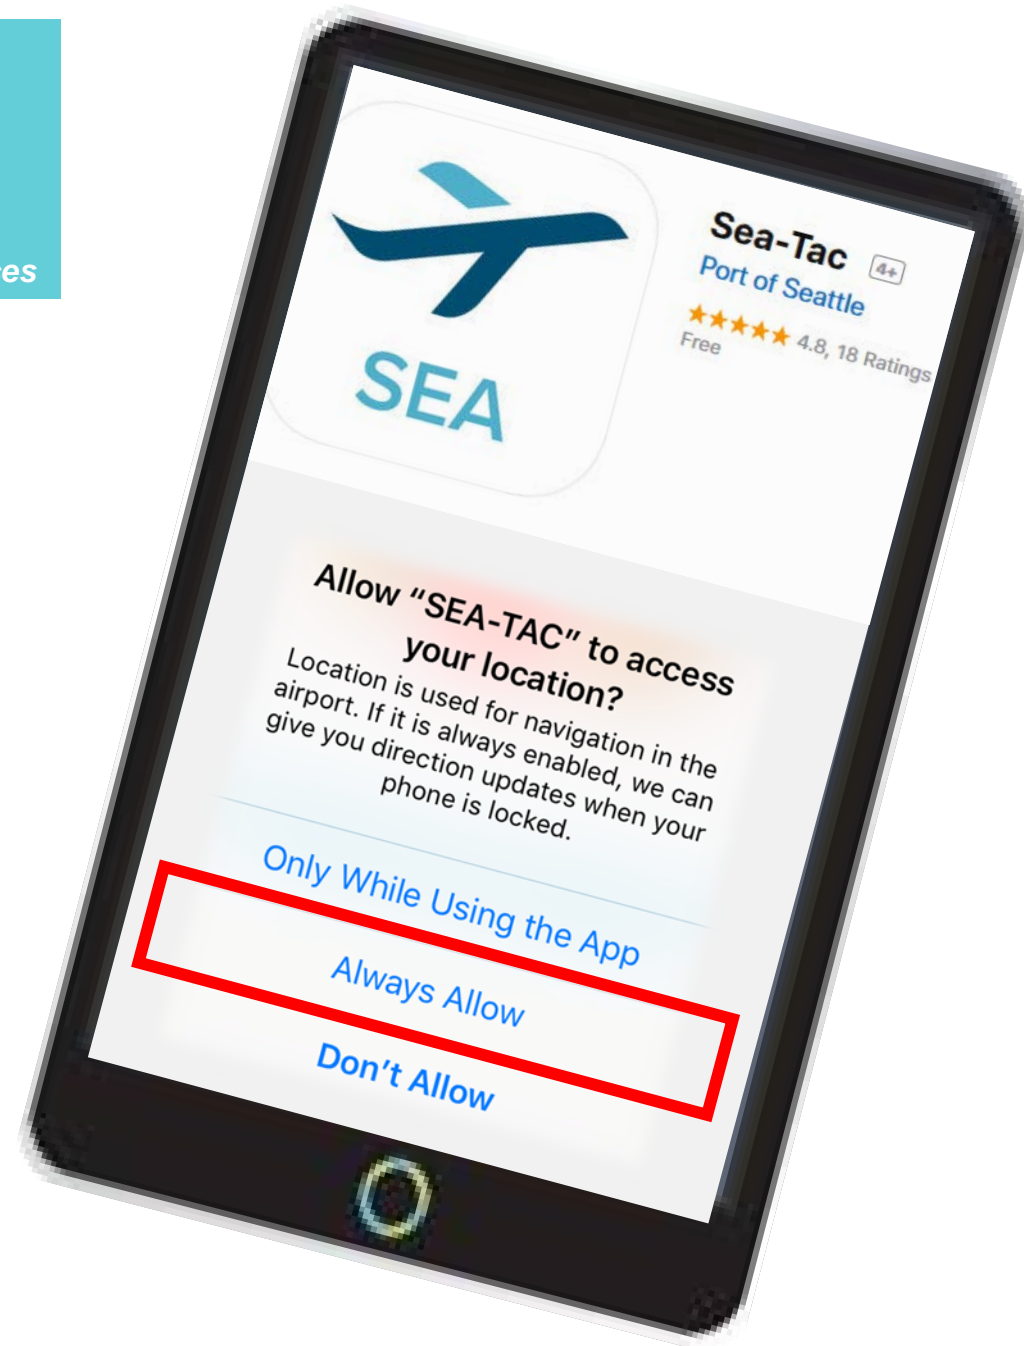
es

SEA

Sea-Tac 4+
Port of Seattle
★★★★★ 4.8, 18 Ratings
Free

Allow "SEA-TAC" to access your location?
Location is used for navigation in the airport. If it is always enabled, we can give you direction updates when your phone is locked.

Only While Using the App

Always Allow

Don't Allow